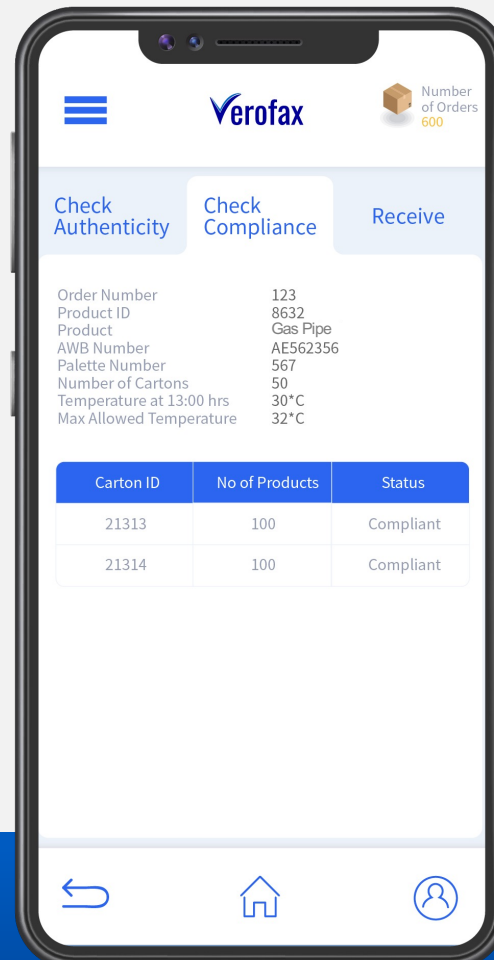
Verofax

Number of Orders
600

Check Authenticity

Check Compliance

Receive

Order Number 123
Product ID 8632
Product Gas Pipe
AWB Number AE562356
Palette Number 567
Number of Cartons 50
Temperature at 13:00 hrs 30*C
Max Allowed Temperature 32*C

| Carton ID | No of Products | Status |
|---|---|---|
| 21313 | 100 | Compliant |
| 21314 | 100 | Compliant |